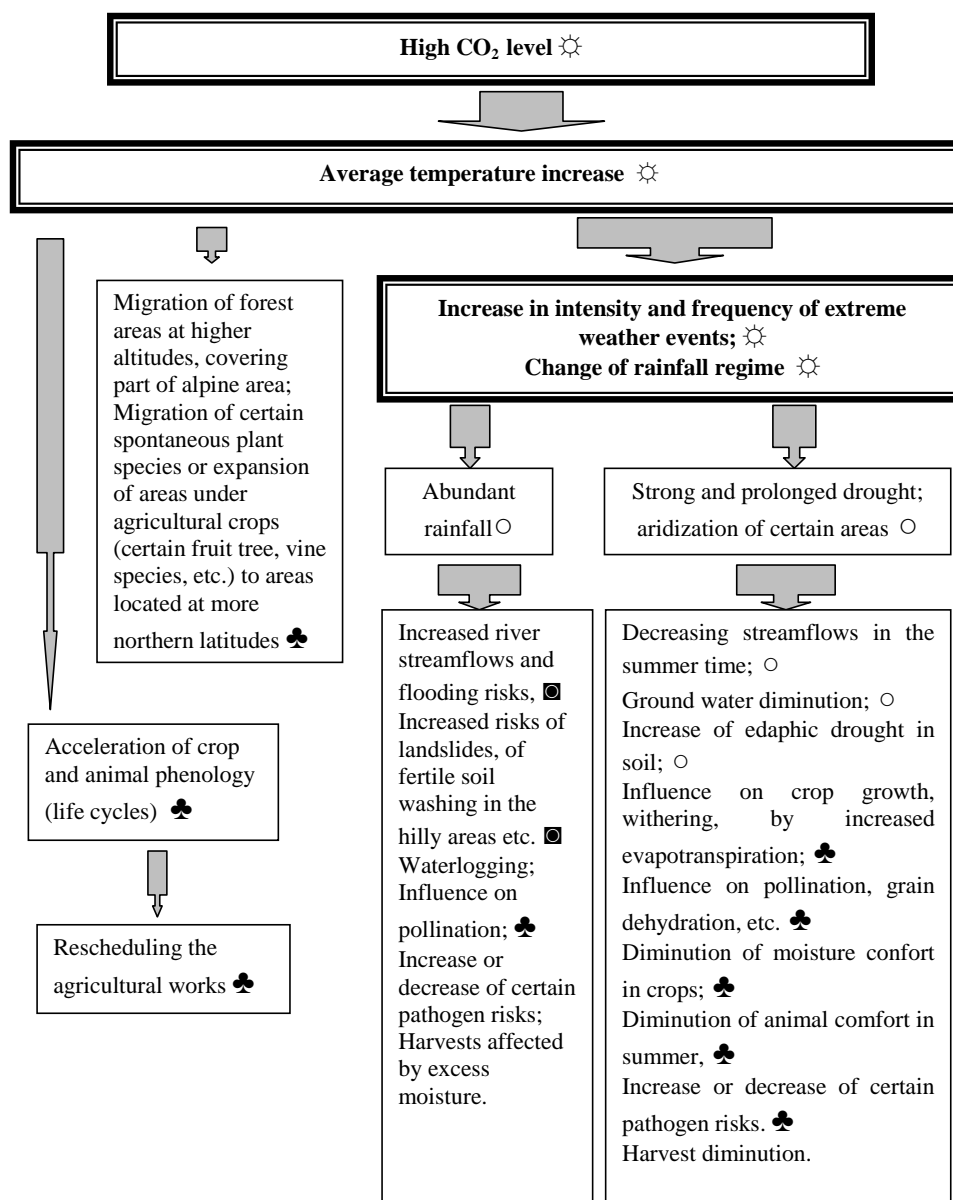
High $CO_2$ level ☼

Average temperature increase ☼

Migration of forest areas at higher altitudes, covering part of alpine area; Migration of certain spontaneous plant species or expansion of areas under agricultural crops (certain fruit tree, vine species, etc.) to areas located at more northern latitudes ♣

Acceleration of crop and animal phenology (life cycles) ♣

Rescheduling the agricultural works ♣

Increase in intensity and frequency of extreme weather events; ☼
Change of rainfall regime ☼

Abundant rainfall ○

Increased river streamflows and flooding risks, ◙
Increased risks of landslides, of fertile soil washing in the hilly areas etc. ◙
Waterlogging;
Influence on pollination; ♣
Increase or decrease of certain pathogen risks;
Harvests affected by excess moisture.

Strong and prolonged drought; aridization of certain areas ○

Decreasing streamflows in the summer time; ○
Ground water diminution; ○
Increase of edaphic drought in soil; ○
Influence on crop growth, withering, by increased evapotranspiration; ♣
Influence on pollination, grain dehydration, etc. ♣
Diminution of moisture confort in crops; ♣
Diminution of animal comfort in summer, ♣
Increase or decrease of certain pathogen risks. ♣
Harvest diminution.